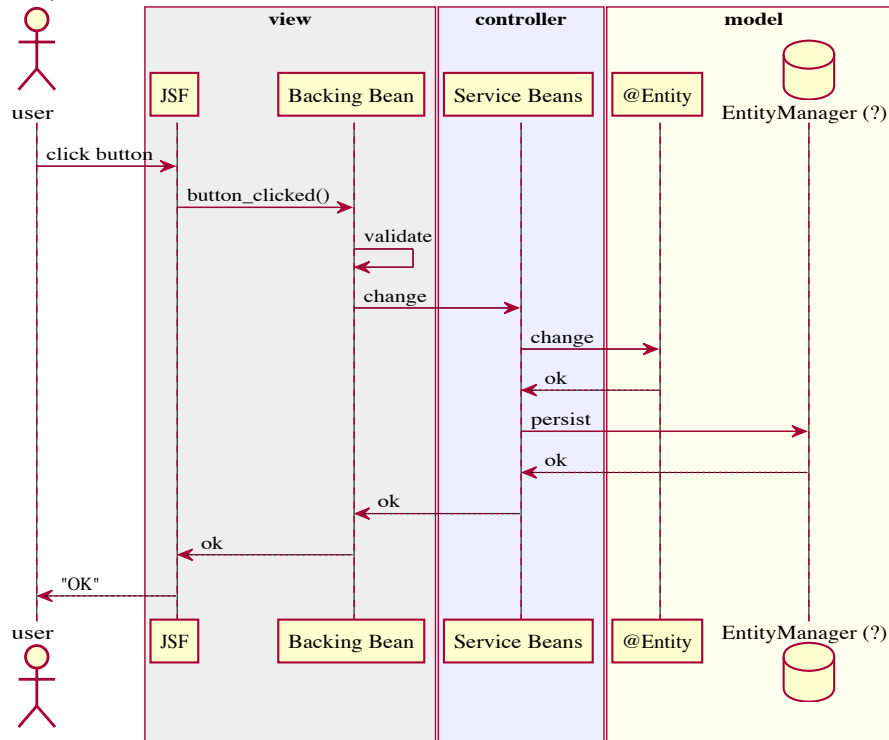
view

controller

model

user

JSF

Backing Bean

Service Beans

@Entity

EntityManager (?)

click button

button_clicked()

validate

change

change

ok

persist

ok

ok

ok

"OK"

user

JSF

Backing Bean

Service Beans

@Entity

EntityManager (?)